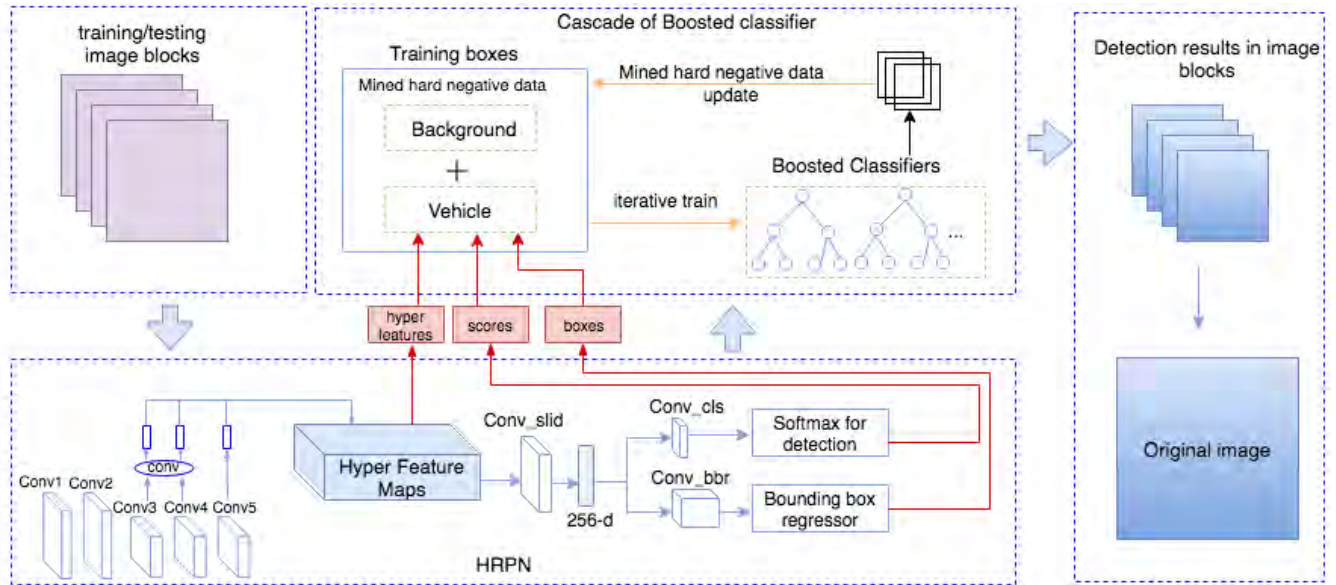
training/testing image blocks

Cascade of Boosted classifier

Training boxes

Mined hard negative data

Background

+

Vehicle

Mined hard negative data update

Boosted Classifiers

iterative train

...

Detection results in image blocks

Original image

hyper features

scores

boxes

Conv1

Conv2

conv

Conv3

Conv4

Conv5

Hyper Feature Maps

Conv_slid

256-d

Conv_cls

Softmax for detection

Conv_bbr

Bounding box regressor

HRPN